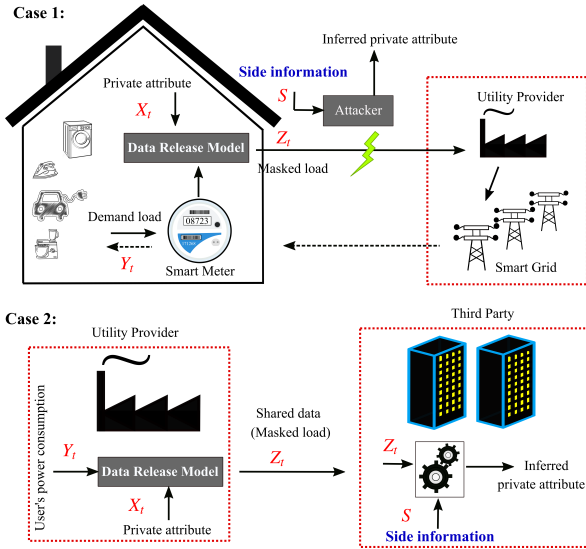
Case 1:

Inferred private attribute

Side information

$S$

Attacker

Private attribute

$X_t$

Data Release Model

$Z_t$

Masked load

Utility Provider

08723

Demand load

$Y_t$

Smart Meter

Smart Grid

Case 2:

Utility Provider

User's power consumption

$Y_t$

Data Release Model

$X_t$

Private attribute

Shared data (Masked load)

$Z_t$

Third Party

$Z_t$

Inferred private attribute

$S$

Side information